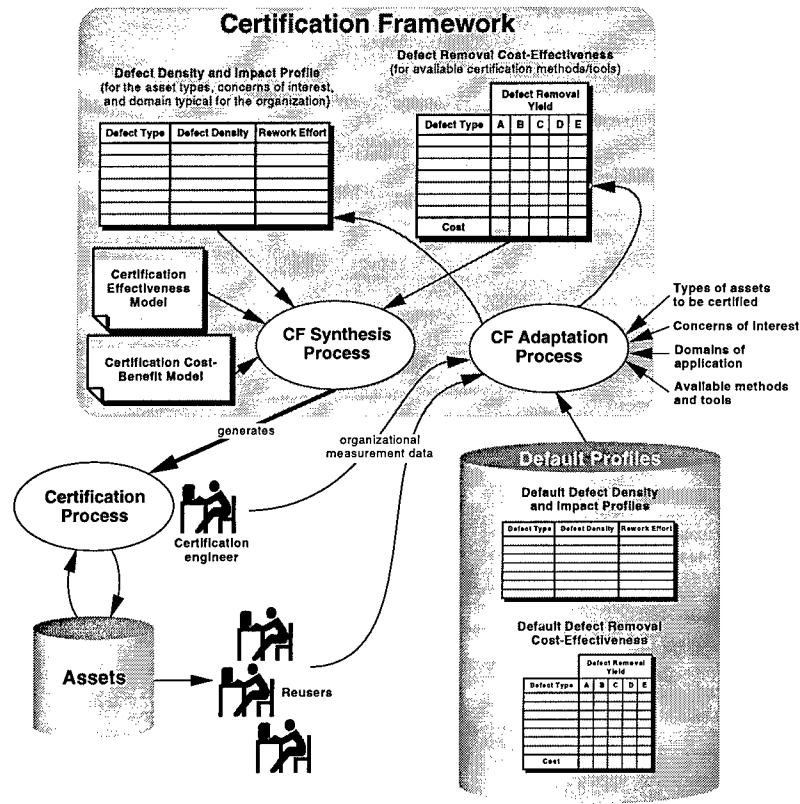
Certification Framework

Defect Density and Impact Profile
(for the asset types, concerns of interest, and domain typical for the organization)

| Defect Type | Defect Density | Rework Effort |
|---|---|---|
| | | |

Defect Removal Cost-Effectiveness
(for available certification methods/tools)

| | Defect Removal Yield | | | | |
|---|---|---|---|---|---|
| Defect Type | A | B | C | D | E |
| Cost | | | | | |

Certification Effectiveness Model

Certification Cost-Benefit Model

CF Synthesis Process

CF Adaptation Process

Types of assets to be certified

Concerns of Interest

Domains of application

Available methods and tools

generates

organizational measurement data

Certification Process

Certification engineer

Default Profiles

Default Defect Density and Impact Profiles

| Defect Type | Defect Density | Rework Effort |
|---|---|---|
| | | |

Default Defect Removal Cost-Effectiveness

| | Defect Removal Yield | | | | |
|---|---|---|---|---|---|
| Defect Type | A | B | C | D | E |
| Cost | | | | | |

Assets

Reusers